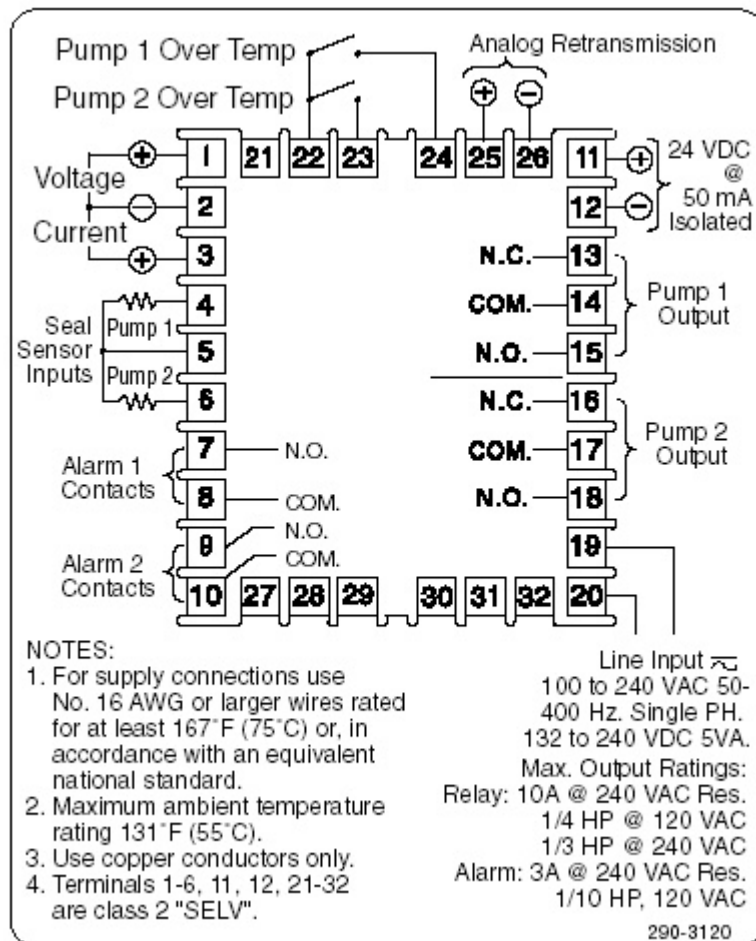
Pump 1 Over Temp

Pump 2 Over Temp

Analog Retransmission

$+$ $-$

1 21 22 23 24 25 26 11

$+$ 24 VDC @ 50 mA Isolated

$-$

Voltage

$+$

2

$-$

12

Current

3

$+$

N.C. 13

COM. 14

N.O. 15

Pump 1 Output

Seal Sensor Inputs

Pump 1

Pump 2

4

5

6

N.C. 16

COM. 17

N.O. 18

Pump 2 Output

Alarm 1 Contacts

7 N.O.

8 COM.

Alarm 2 Contacts

9 N.O.

COM.

10 27 28 29 30 31 32 20

19

NOTES:
1. For supply connections use No. 16 AWG or larger wires rated for at least 167˚F (75˚C) or, in accordance with an equivalent national standard.
2. Maximum ambient temperature rating 131˚F (55˚C).
3. Use copper conductors only.
4. Terminals 1-6, 11, 12, 21-32 are class 2 "SELV".

Line Input
100 to 240 VAC 50-400 Hz. Single PH.
132 to 240 VDC 5VA.
Max. Output Ratings:
Relay: 10A @ 240 VAC Res.
1/4 HP @ 120 VAC
1/3 HP @ 240 VAC
Alarm: 3A @ 240 VAC Res.
1/10 HP, 120 VAC

290-3120